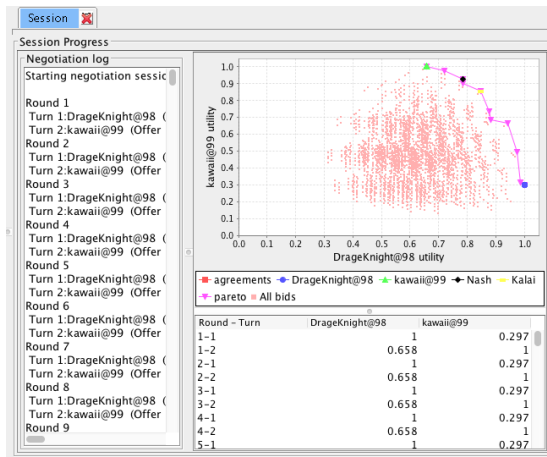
Session

Session Progress

Negotiation log

Starting negotiation sessic

Round 1
Turn 1:DrageKnight@98 (
Turn 2:kawaii@99 (Offer
Round 2
Turn 1:DrageKnight@98 (
Turn 2:kawaii@99 (Offer
Round 3
Turn 1:DrageKnight@98 (
Turn 2:kawaii@99 (Offer
Round 4
Turn 1:DrageKnight@98 (
Turn 2:kawaii@99 (Offer
Round 5
Turn 1:DrageKnight@98 (
Turn 2:kawaii@99 (Offer
Round 6
Turn 1:DrageKnight@98 (
Turn 2:kawaii@99 (Offer
Round 7
Turn 1:DrageKnight@98 (
Turn 2:kawaii@99 (Offer
Round 8
Turn 1:DrageKnight@98 (
Turn 2:kawaii@99 (Offer
Round 9

kawaii@99 utility
1.0
0.9
0.8
0.7
0.6
0.5
0.4
0.3
0.2
0.1
0.0
0.0 0.1 0.2 0.3 0.4 0.5 0.6 0.7 0.8 0.9 1.0
DrageKnight@98 utility

agreements DrageKnight@98 kawaii@99 Nash Kalai
pareto All bids

| Round - Turn | DrageKnight@98 | kawaii@99 |
|---|---|---|
| 1-1 | 1 | 0.297 |
| 1-2 | 0.658 | 1 |
| 2-1 | 1 | 0.297 |
| 2-2 | 0.658 | 1 |
| 3-1 | 1 | 0.297 |
| 3-2 | 0.658 | 1 |
| 4-1 | 1 | 0.297 |
| 4-2 | 0.658 | 1 |
| 5-1 | 1 | 0.297 |